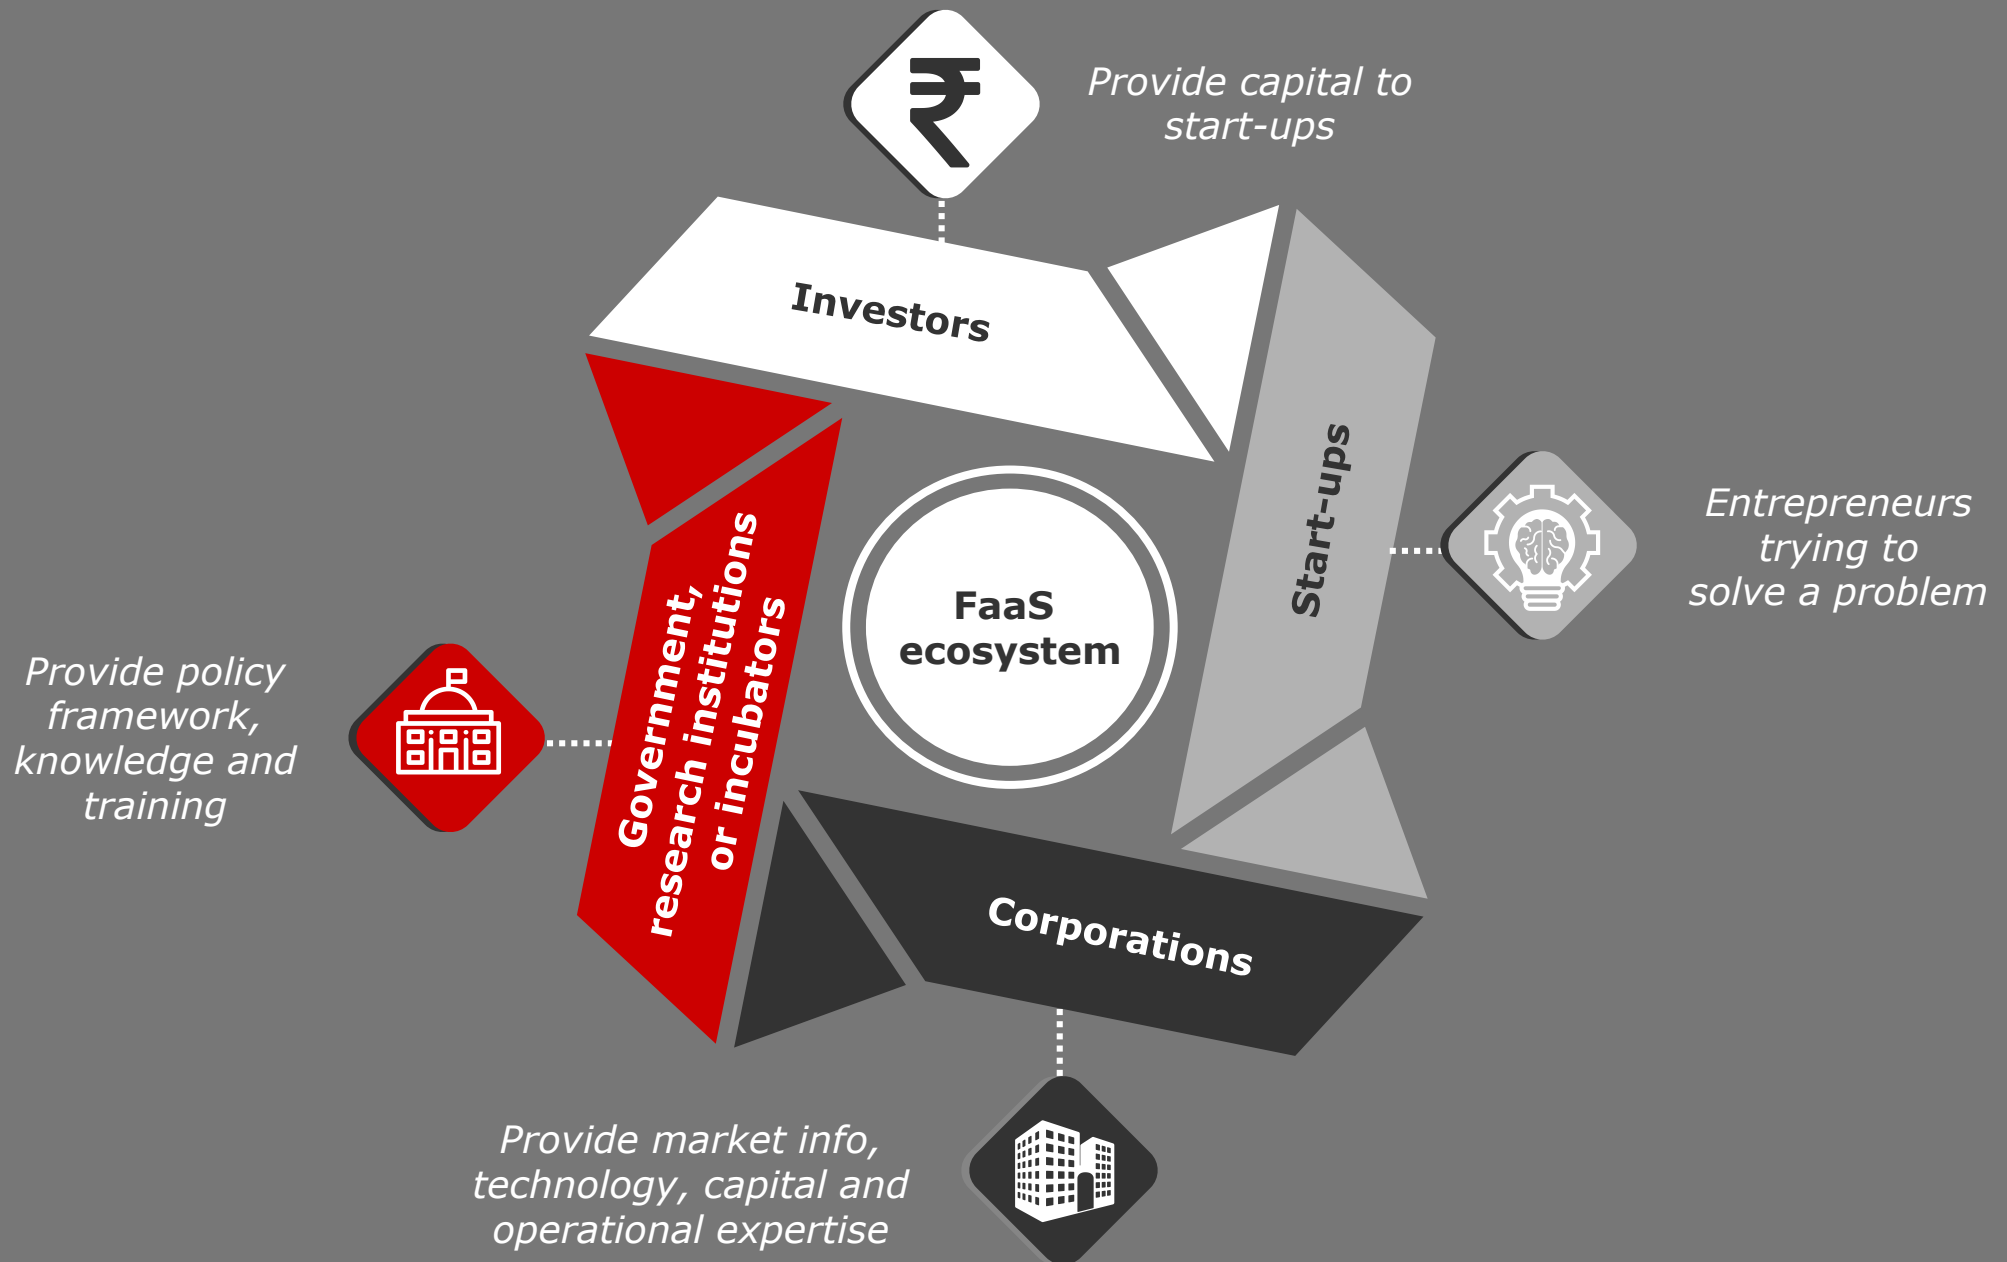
Provide capital to start-ups

Investors

Start-ups

Entrepreneurs trying to solve a problem

FaaS ecosystem

Provide policy framework, knowledge and training

Government, research institutions or incubators

Corporations

Provide market info, technology, capital and operational expertise